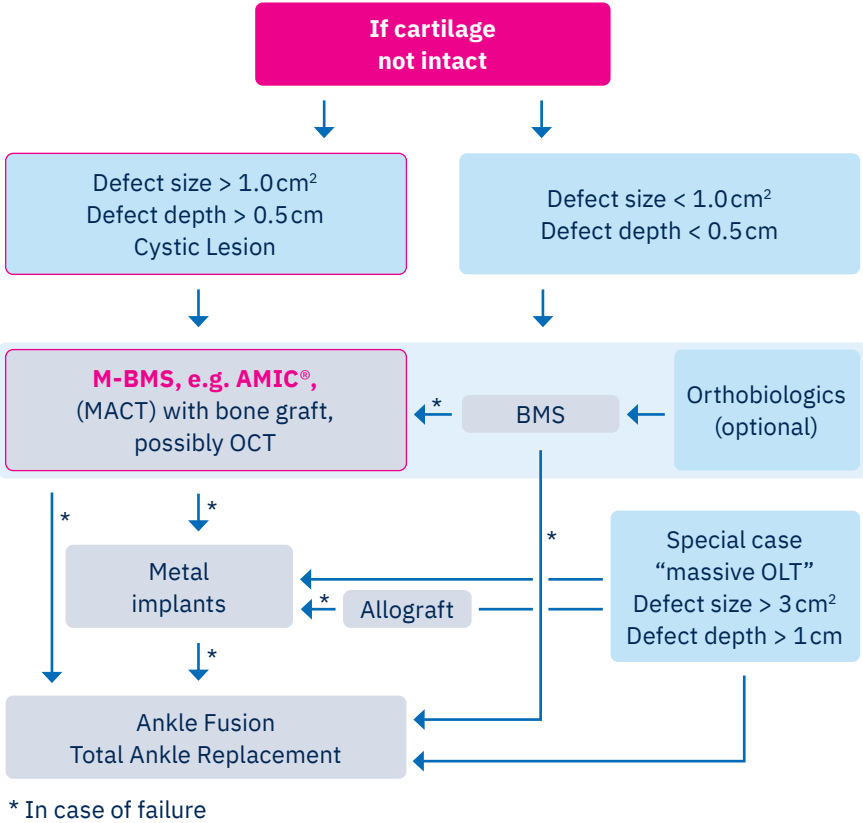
If cartilage not intact

Defect size > 1.0 cm$^2$
Defect depth > 0.5 cm
Cystic Lesion

Defect size < 1.0 cm$^2$
Defect depth < 0.5 cm

M-BMS, e.g. AMIC®,
(MACT) with bone graft,
possibly OCT

*

BMS

Orthobiologics
(optional)

*

*

*

Metal
implants

*

Allograft

Special case
“massive OLT”
Defect size > 3 cm$^2$
Defect depth > 1 cm

*

Ankle Fusion
Total Ankle Replacement

* In case of failure